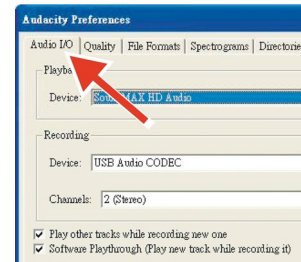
Audacity Preferences

Audio I/O | Quality | File Formats | Spectrograms | Directorie

Playba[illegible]

Device: Sou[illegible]MAX HD Audio

Recording

Device: USB Audio CODEC

Channels: 2 (Stereo)

Play other tracks while recording new one

Software Playthrough (Play new track while recording it)